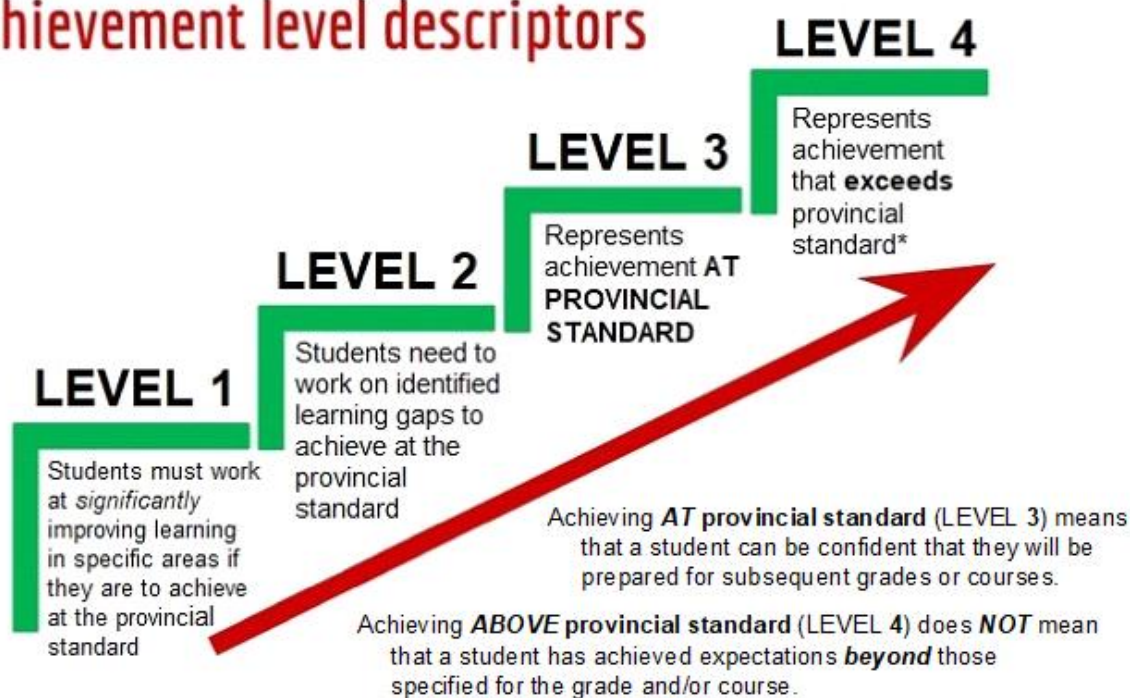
hievement level descriptors

LEVEL 4

Represents achievement that **exceeds** provincial standard*

LEVEL 3

Represents achievement **AT PROVINCIAL STANDARD**

LEVEL 2

Students need to work on identified learning gaps to achieve at the provincial standard

LEVEL 1

Students must work at *significantly* improving learning in specific areas if they are to achieve at the provincial standard

Achieving ***AT* provincial standard** (LEVEL **3**) means that a student can be confident that they will be prepared for subsequent grades or courses.

Achieving ***ABOVE* provincial standard** (LEVEL **4**) does ***NOT*** mean that a student has achieved expectations ***beyond*** those specified for the grade and/or course.